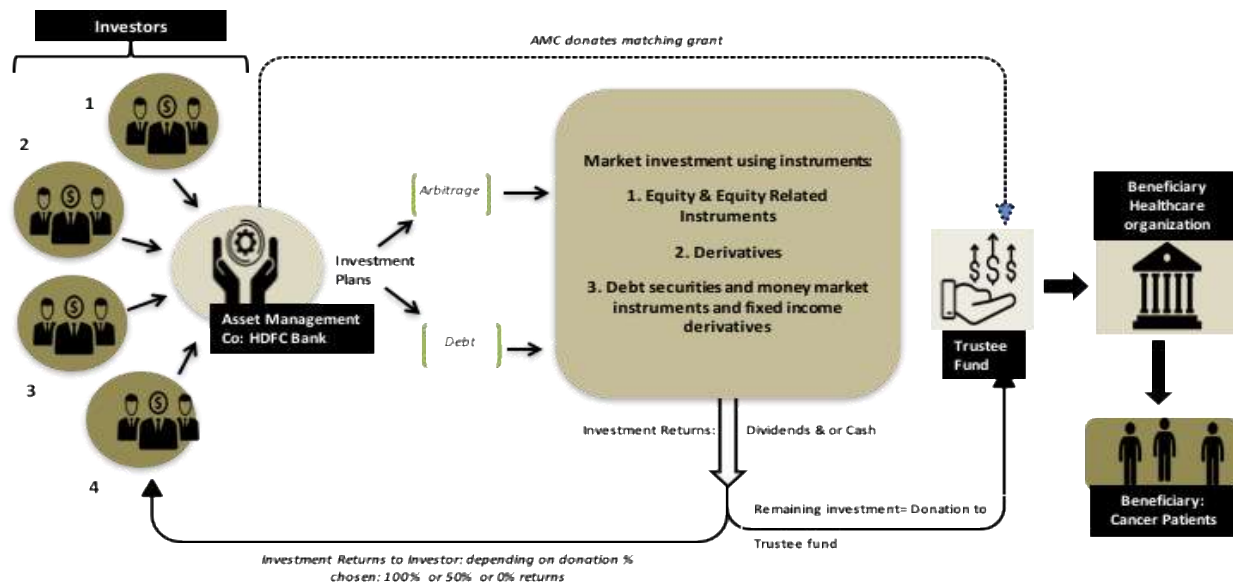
Investors

AMC donates matching grant

1

2

3

4

Asset Management Co: HDFC Bank

Investment Plans

Arbitrage

Debt

Market investment using instruments:

1. Equity & Equity Related Instruments

2. Derivatives

3. Debt securities and money market instruments and fixed income derivatives

Trustee Fund

Beneficiary Healthcare organization

Beneficiary: Cancer Patients

Investment Returns:

Dividends & or Cash

Remaining investment= Donation to Trustee fund

Investment Returns to Investor: depending on donation % chosen: 100% or 50% or 0% returns